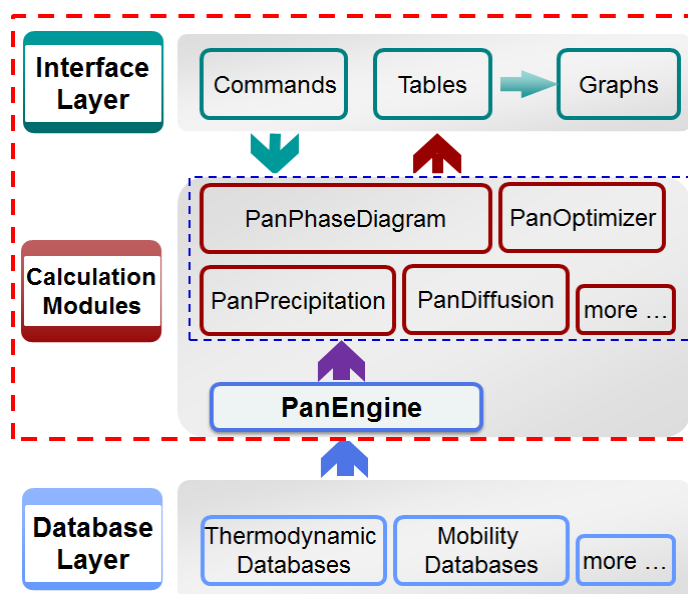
Interface Layer

Commands

Tables

Graphs

Calculation Modules

PanPhaseDiagram

PanOptimizer

PanPrecipitation

PanDiffusion

more …

PanEngine

Database Layer

Thermodynamic Databases

Mobility Databases

more …